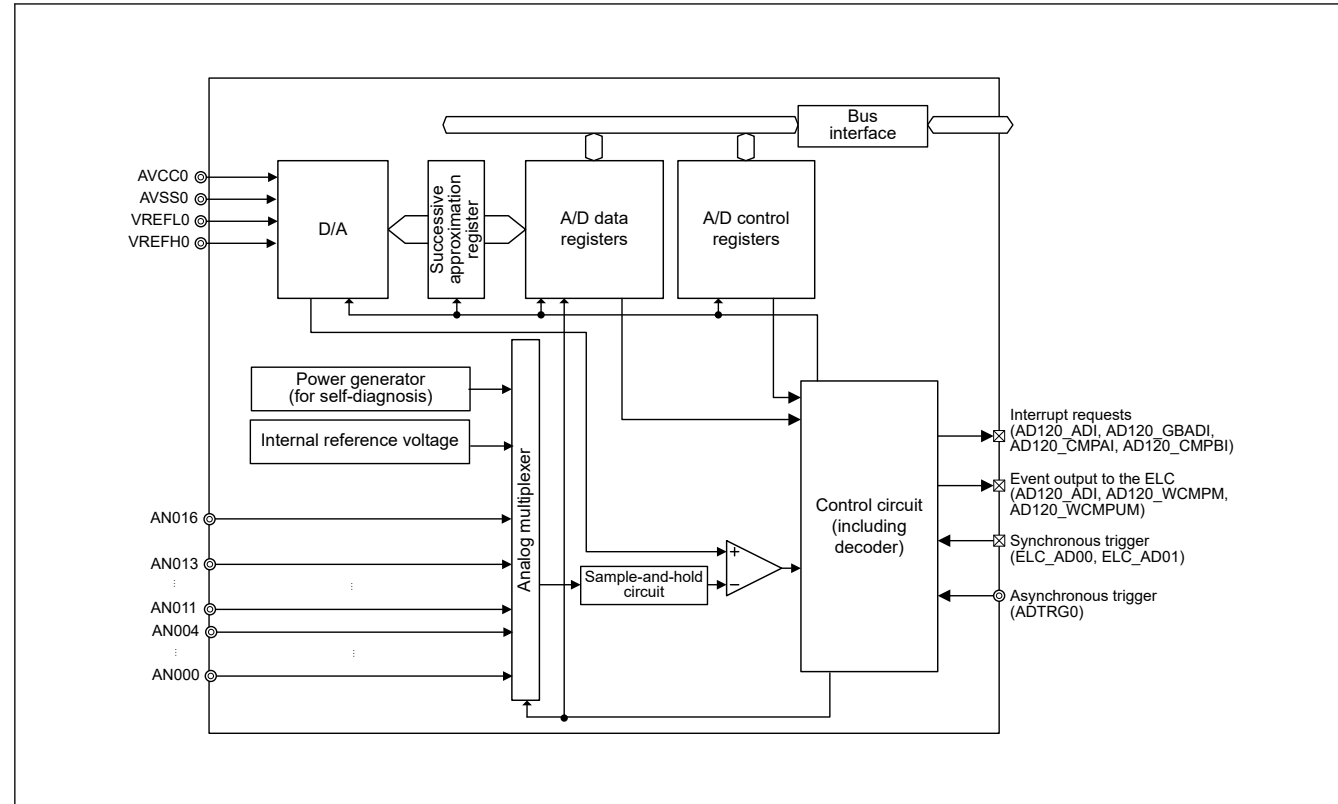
Bus interface

AVCC0
AVSS0
VREFL0
VREFH0

D/A

Successive approximation register

A/D data registers

A/D control registers

Power generator (for self-diagnosis)

Internal reference voltage

Analog multiplexer

AN016
AN013
⋮
AN011
AN004
⋮
AN000

⋮
⋮

Sample-and-hold circuit

+
−

Control circuit (including decoder)

Interrupt requests (AD120_ADI, AD120_GBADI, AD120_CMPAI, AD120_CMPBI)

Event output to the ELC (AD120_ADI, AD120_WCMPM, AD120_WCMPUM)

Synchronous trigger (ELC_AD00, ELC_AD01)

Asynchronous trigger (ADTRG0)